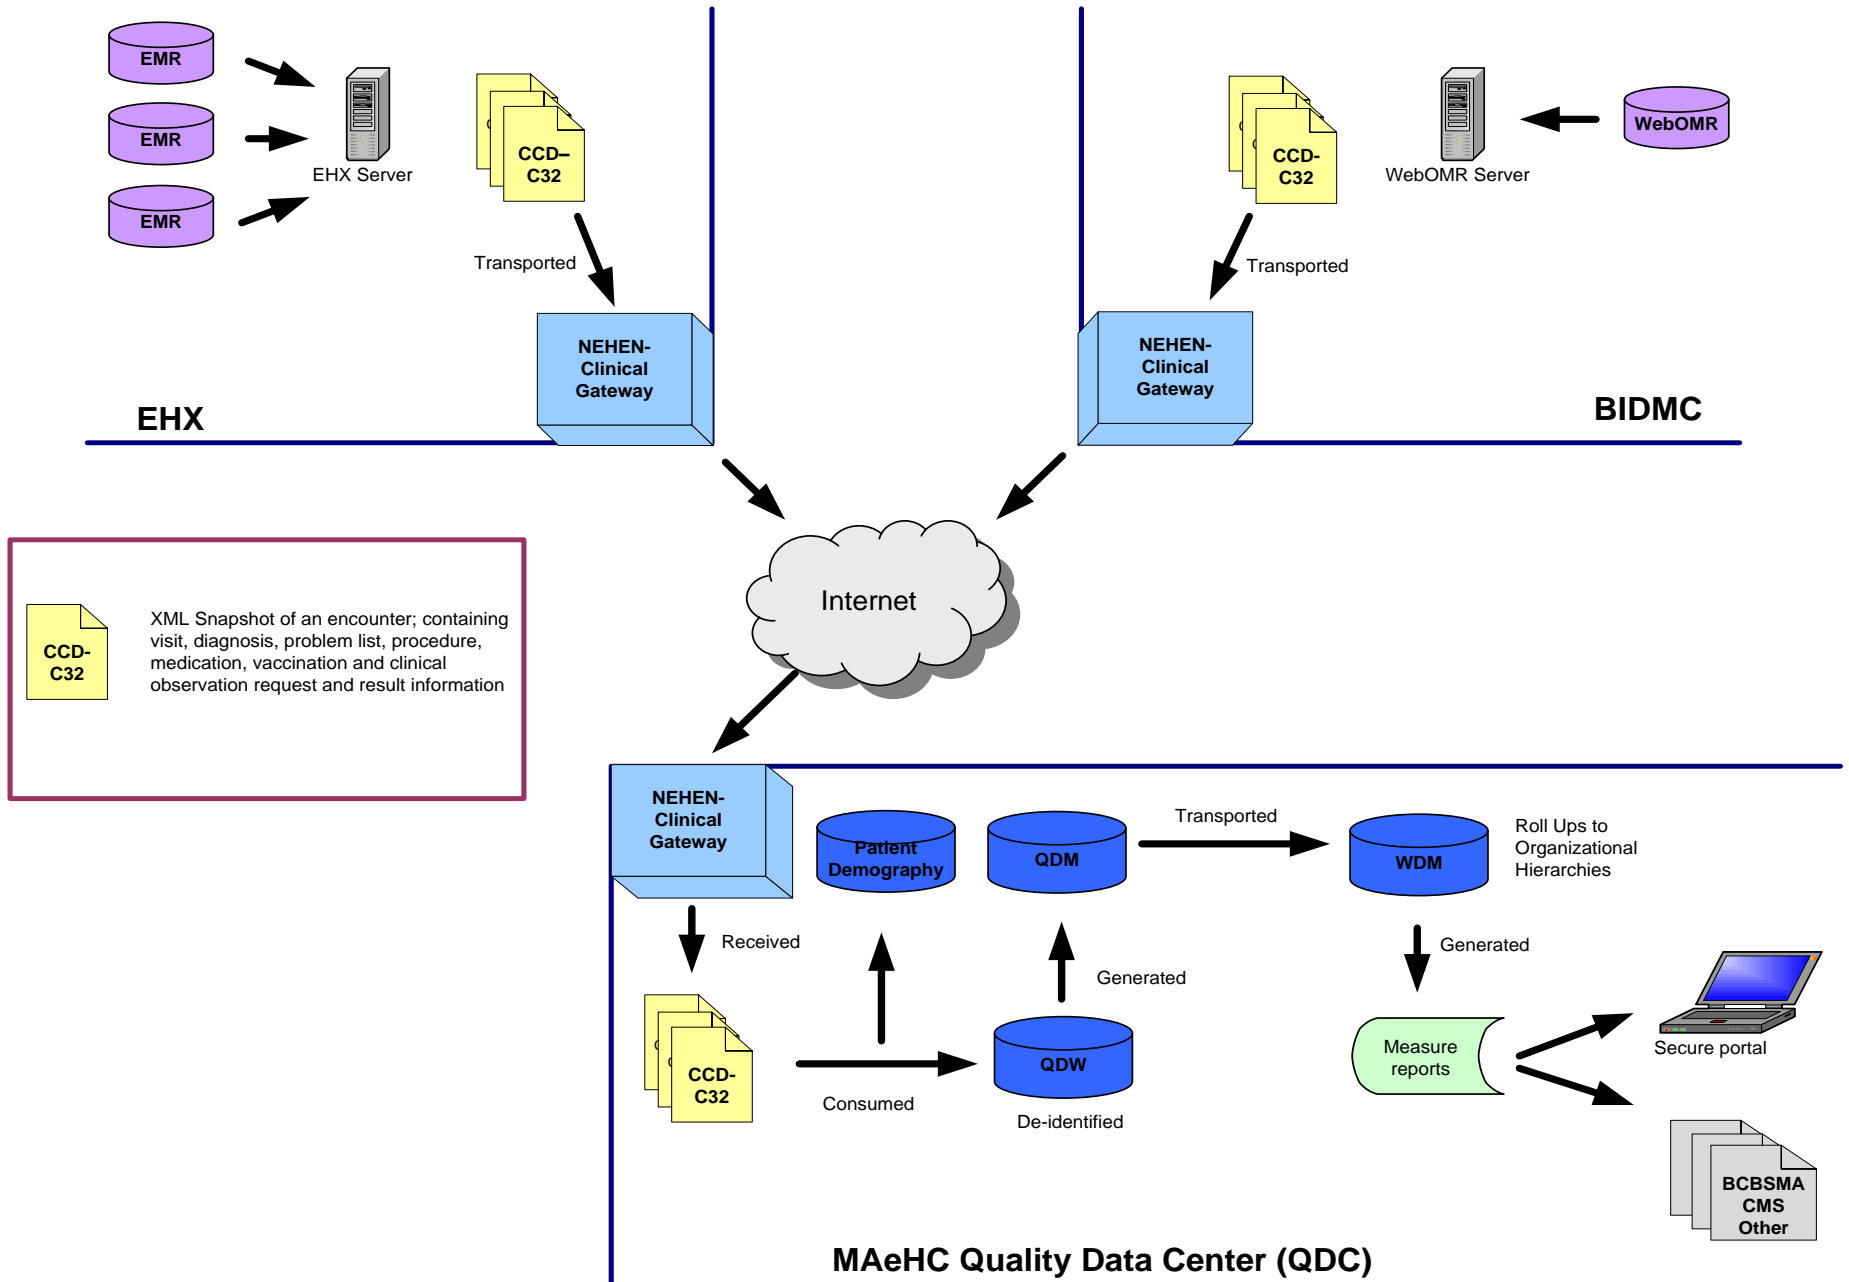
EMR
EMR
EMR
EHX Server
CCD–
C32
Transported
NEHEN-
Clinical
Gateway
EHX

CCD-
C32
WebOMR Server
WebOMR
Transported
NEHEN-
Clinical
Gateway
BIDMC

Internet

CCD-
C32
XML Snapshot of an encounter; containing visit, diagnosis, problem list, procedure, medication, vaccination and clinical observation request and result information

NEHEN-
Clinical
Gateway
Patient
Demography
QDM
Transported
WDM
Roll Ups to
Organizational
Hierarchies
Received
Generated
Generated
CCD-
C32
Consumed
QDW
De-identified
Measure
reports
Secure portal
BCBSMA
CMS
Other
MAeHC Quality Data Center (QDC)